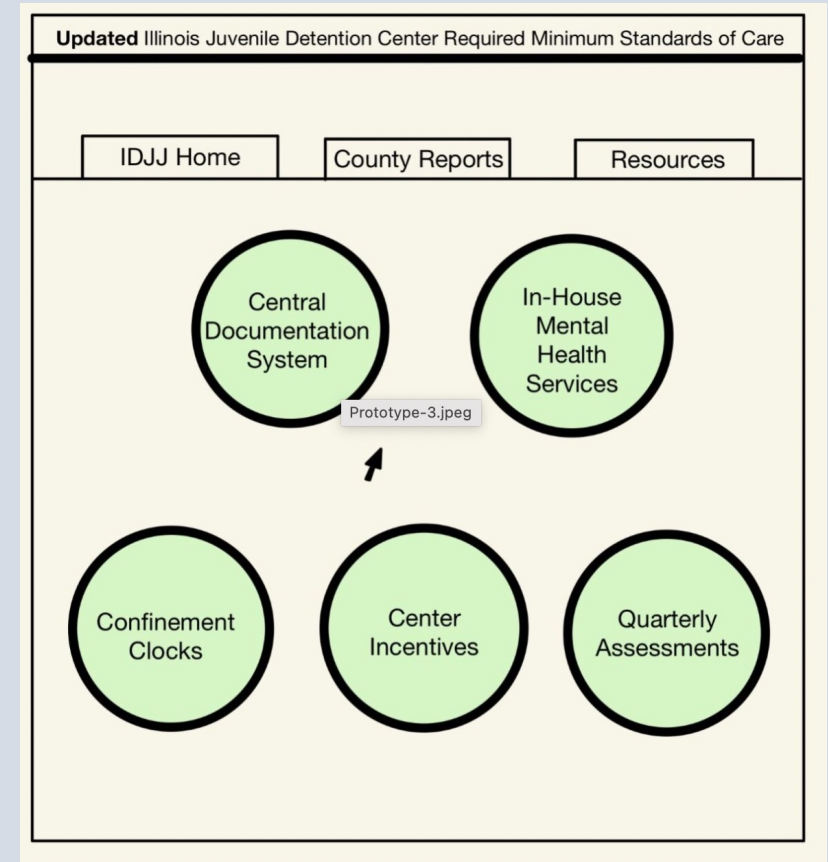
**Updated** Illinois Juvenile Detention Center Required Minimum Standards of Care

IDJJ Home

County Reports

Resources

Central Documentation System

In-House Mental Health Services

Prototype-3.jpeg

Confinement Clocks

Center Incentives

Quarterly Assessments